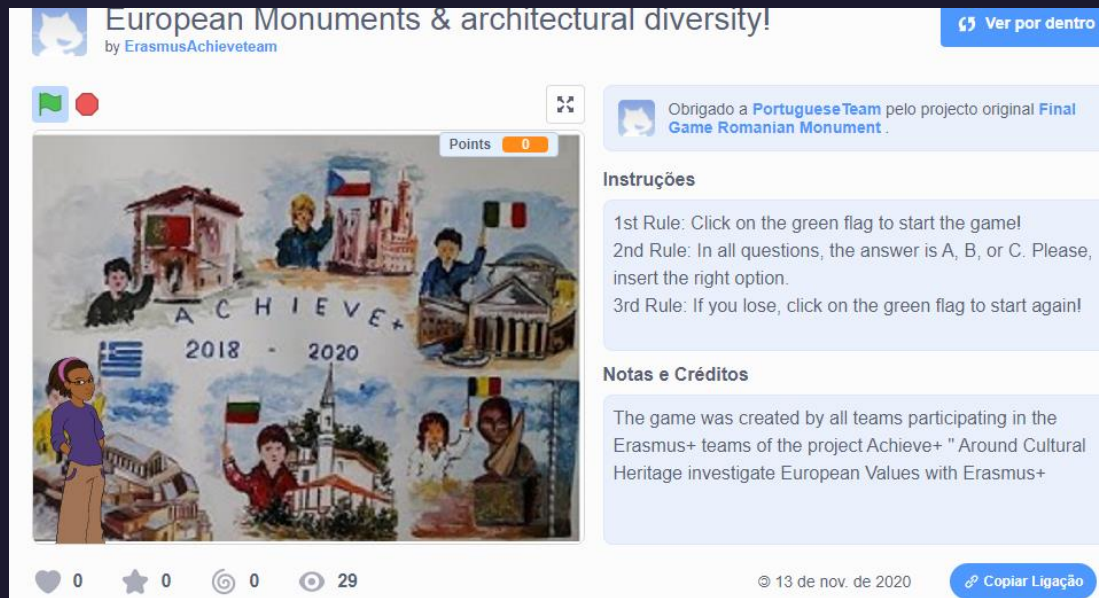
European Monuments & architectural diversity!
by ErasmusAchieveteam

Ver por dentro

Points 0

ACHIEVE+
2018 - 2020

Obrigado a PortugueseTeam pelo projecto original Final Game Romanian Monument .

Instruções

1st Rule: Click on the green flag to start the game!
2nd Rule: In all questions, the answer is A, B, or C. Please, insert the right option.
3rd Rule: If you lose, click on the green flag to start again!

Notas e Créditos

The game was created by all teams participating in the Erasmus+ teams of the project Achieve+ " Around Cultural Heritage investigate European Values with Erasmus+

0 0 0 29

13 de nov. de 2020

Copiar Ligação